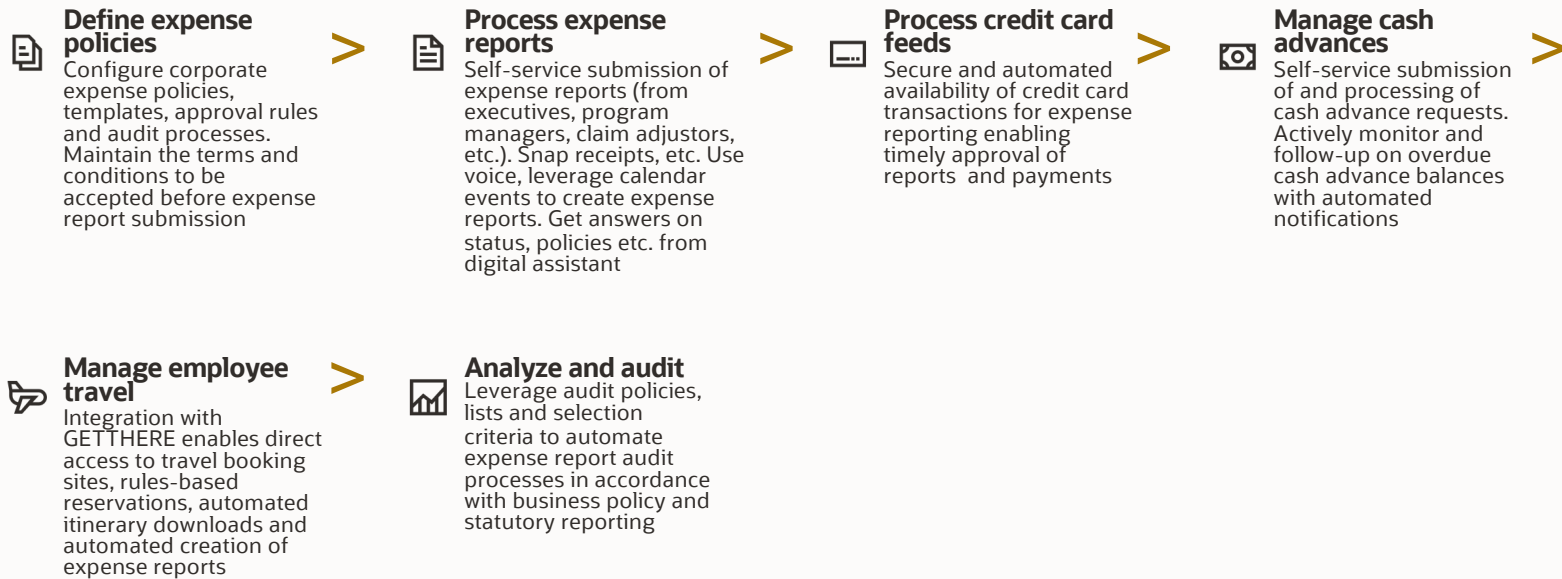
Define expense policies
Configure corporate expense policies, templates, approval rules and audit processes. Maintain the terms and conditions to be accepted before expense report submission

>

Process expense reports
Self-service submission of expense reports (from executives, program managers, claim adjustors, etc.). Snap receipts, etc. Use voice, leverage calendar events to create expense reports. Get answers on status, policies etc. from digital assistant

>

Process credit card feeds
Secure and automated availability of credit card transactions for expense reporting enabling timely approval of reports and payments

>

Manage cash advances
Self-service submission of and processing of cash advance requests. Actively monitor and follow-up on overdue cash advance balances with automated notifications

>

Manage employee travel
Integration with GETTHERE enables direct access to travel booking sites, rules-based reservations, automated itinerary downloads and automated creation of expense reports

>

Analyze and audit
Leverage audit policies, lists and selection criteria to automate expense report audit processes in accordance with business policy and statutory reporting